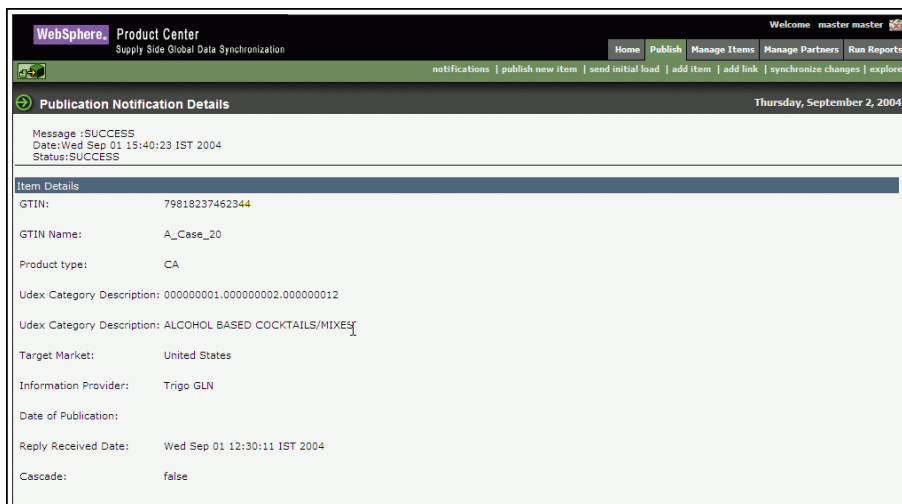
WebSphere. Product Center
Supply Side Global Data Synchronization

Welcome master master

Home | Publish | Manage Items | Manage Partners | Run Reports

notifications | publish new item | send initial load | add item | add link | synchronize changes | explore

Publication Notification Details

Thursday, September 2, 2004

Message :SUCCESS
Date:Wed Sep 01 15:40:23 IST 2004
Status:SUCCESS

Item Details

| | |
|---|---|
| GTIN: | 79818237462344 |
| GTIN Name: | A_Case_20 |
| Product type: | CA |
| Udex Category Description: | 000000001.000000002.000000012 |
| Udex Category Description: | ALCOHOL BASED COCKTAILS/MIXES |
| Target Market: | United States |
| Information Provider: | Trigo GLN |
| Date of Publication: | |
| Reply Received Date: | Wed Sep 01 12:30:11 IST 2004 |
| Cascade: | false |